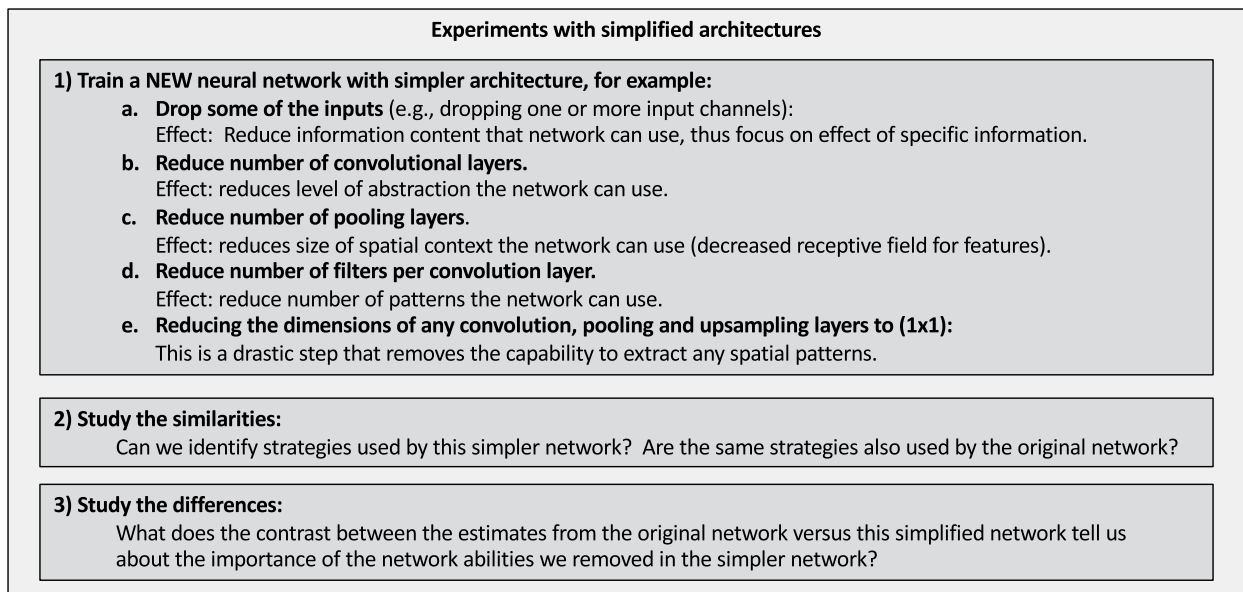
Experiments with simplified architectures

1) Train a NEW neural network with simpler architecture, for example:

a. Drop some of the inputs (e.g., dropping one or more input channels):
Effect: Reduce information content that network can use, thus focus on effect of specific information.

b. Reduce number of convolutional layers.
Effect: reduces level of abstraction the network can use.

c. Reduce number of pooling layers.
Effect: reduces size of spatial context the network can use (decreased receptive field for features).

d. Reduce number of filters per convolution layer.
Effect: reduce number of patterns the network can use.

e. Reducing the dimensions of any convolution, pooling and upsampling layers to (1x1):
This is a drastic step that removes the capability to extract any spatial patterns.

2) Study the similarities:
Can we identify strategies used by this simpler network? Are the same strategies also used by the original network?

3) Study the differences:
What does the contrast between the estimates from the original network versus this simplified network tell us about the importance of the network abilities we removed in the simpler network?